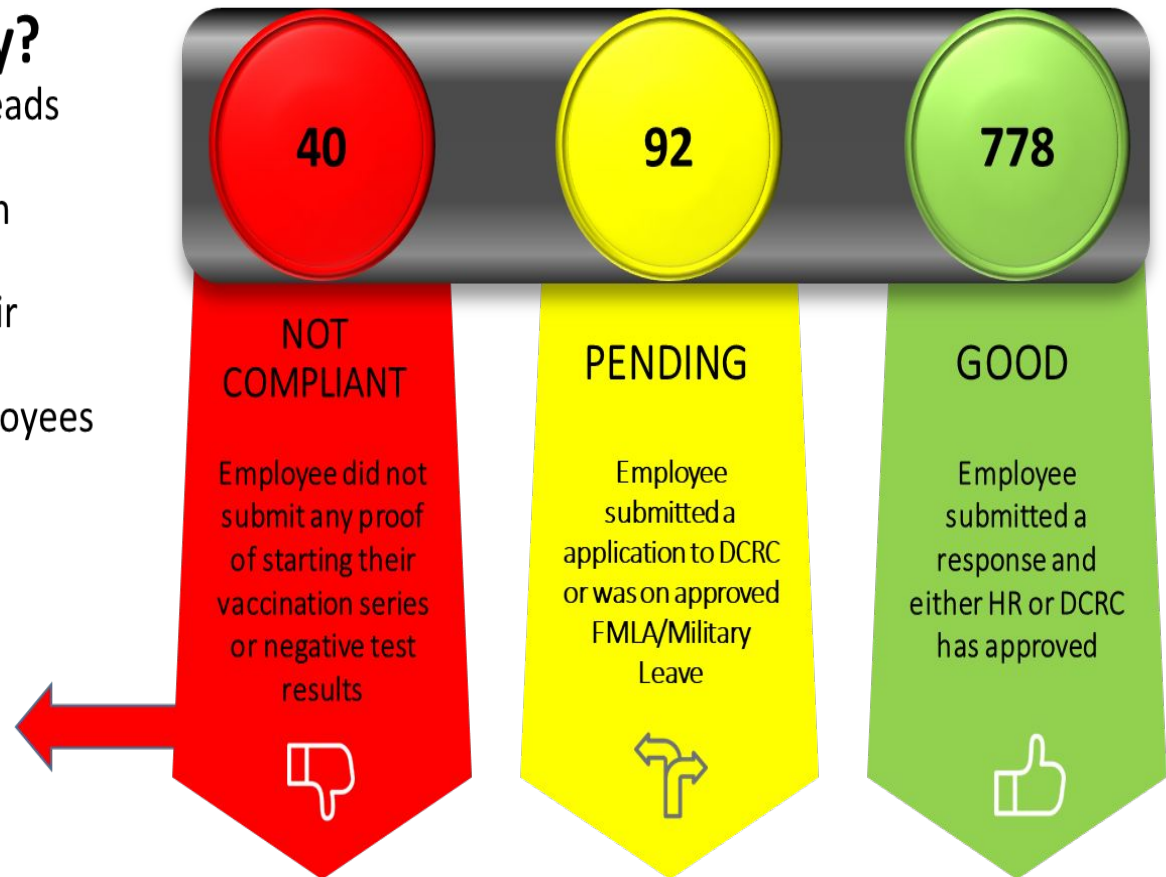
y?
eads

n

ir

oyees

40

92

778

NOT COMPLIANT

Employee did not submit any proof of starting their vaccination series or negative test results

PENDING

Employee submitted a application to DCRC or was on approved FMLA/Military Leave

GOOD

Employee submitted a response and either HR or DCRC has approved